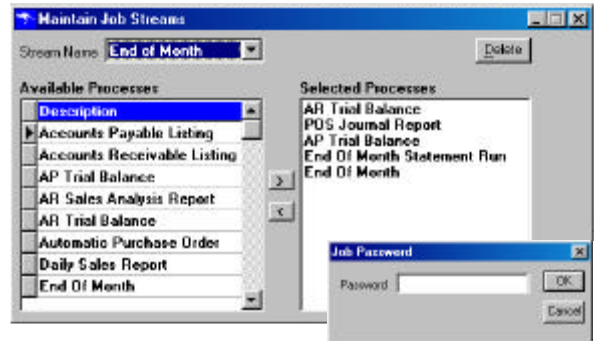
Maintain Job Streams

Stream Name End of Month

Delete

Available Processes

| Description |
|---|
| Accounts Payable Listing |
| Accounts Receivable Listing |
| AP Trial Balance |
| AR Sales Analysis Report |
| AR Trial Balance |
| Automatic Purchase Order |
| Daily Sales Report |
| End Of Month |

>

<

Selected Processes

AR Trial Balance
POS Journal Report
AP Trial Balance
End Of Month Statement Run
End Of Month

Job Password

Password

OK

Cancel